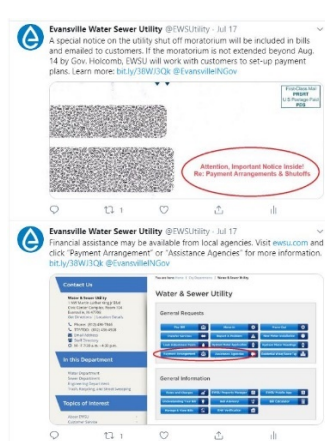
Evansville Water Sewer Utility @EWSUtility · Jul 17
A special notice on the utility shut off moratorium will be included in bills and emailed to customers. If the moratorium is not extended beyond Aug. 14 by Gov. Holcomb, EWSU will work with customers to set-up payment plans. Learn more: bit.ly/3BW3Qk @EvansvilleINGov

First-Class Mail PRSRT U.S. Postage Paid PDS

Attention, Important Notice Inside!
Re: Payment Arrangements & Shutoffs

1

Evansville Water Sewer Utility @EWSUtility · Jul 17
Financial assistance may be available from local agencies. Visit ewsu.com and click "Payment Arrangement" or "Assistance Agencies" for more information. bit.ly/3BW3Qk @EvansvilleINGov

Contact Us

Water & Sewer Utility

General Requests

In this Department

General Information

Topics of Interest

1